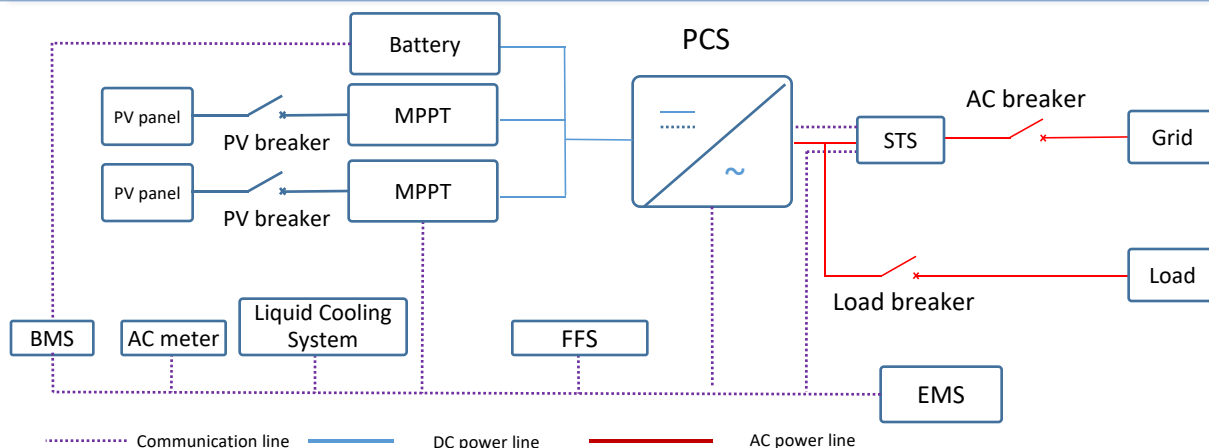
Battery

PCS

PV panel

PV breaker

MPPT

PV panel

PV breaker

MPPT

STS

AC breaker

Grid

Load

Load breaker

BMS

AC meter

Liquid Cooling System

FFS

EMS

Communication line

DC power line

AC power line